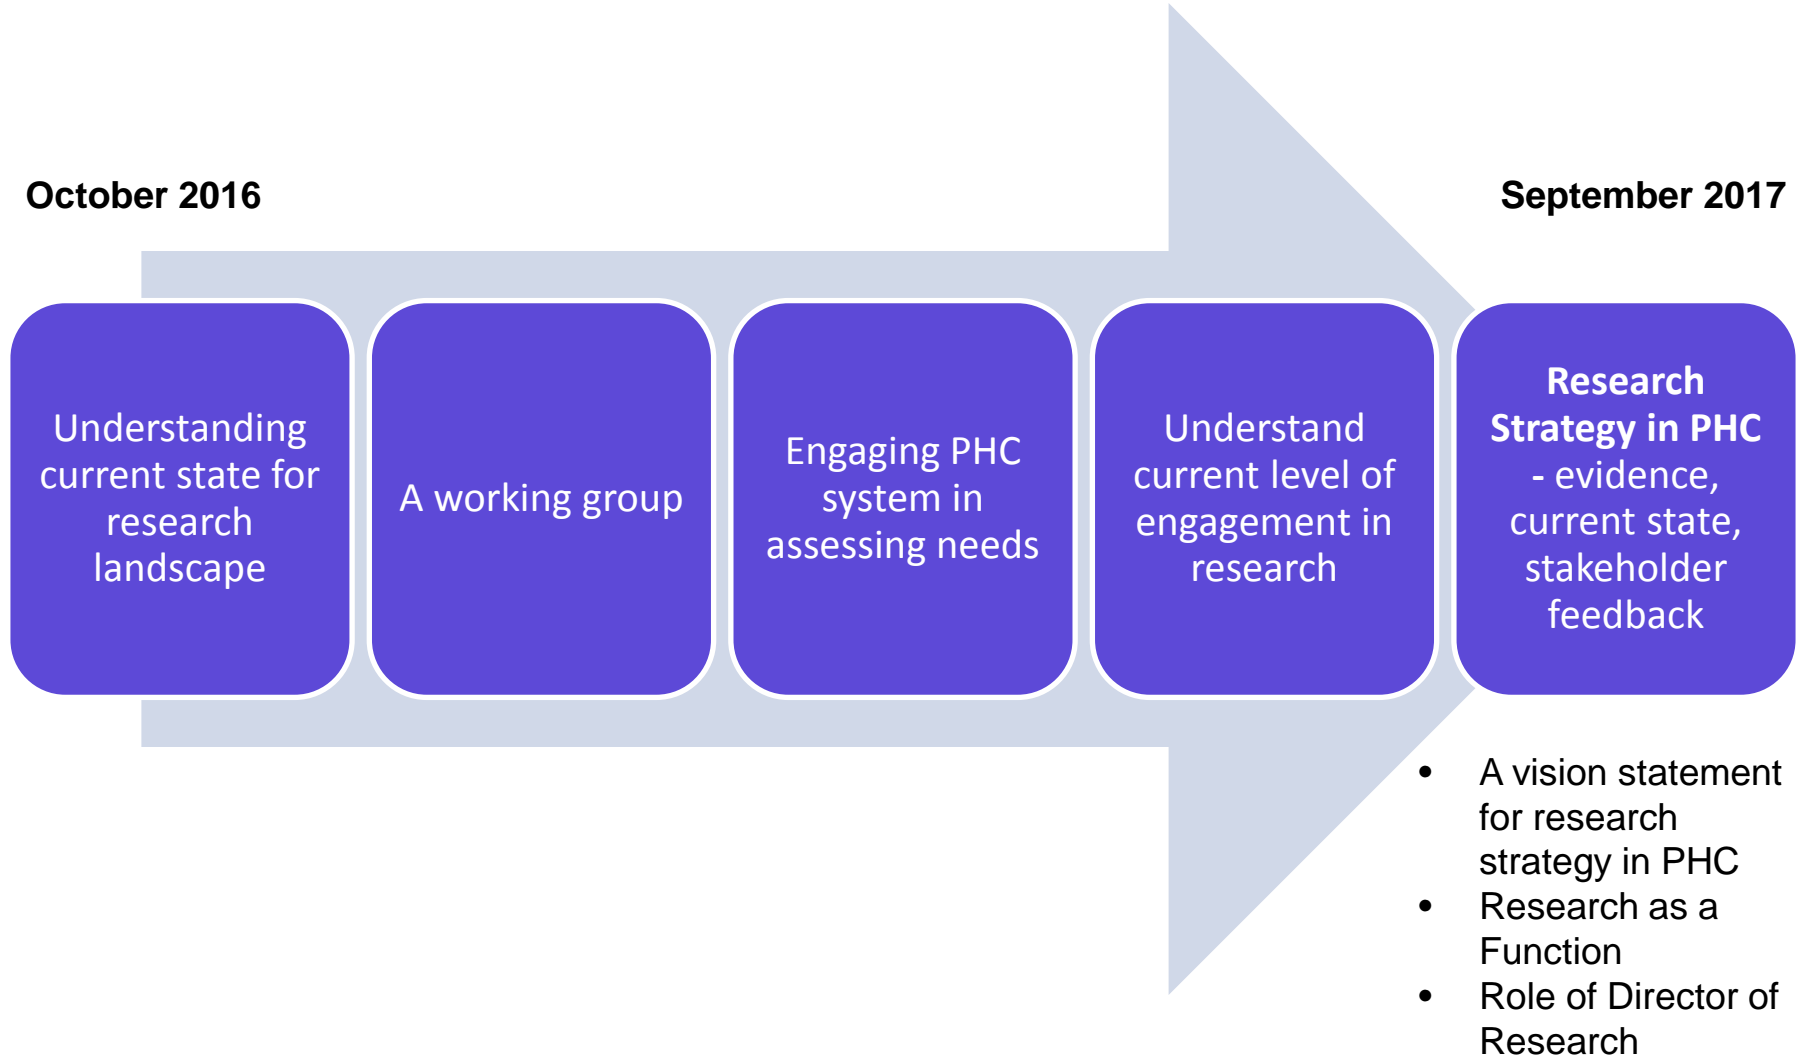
October 2016

September 2017

Understanding current state for research landscape

A working group

Engaging PHC system in assessing needs

Understand current level of engagement in research

**Research Strategy in PHC** - evidence, current state, stakeholder feedback

- A vision statement for research strategy in PHC
- Research as a Function
- Role of Director of Research